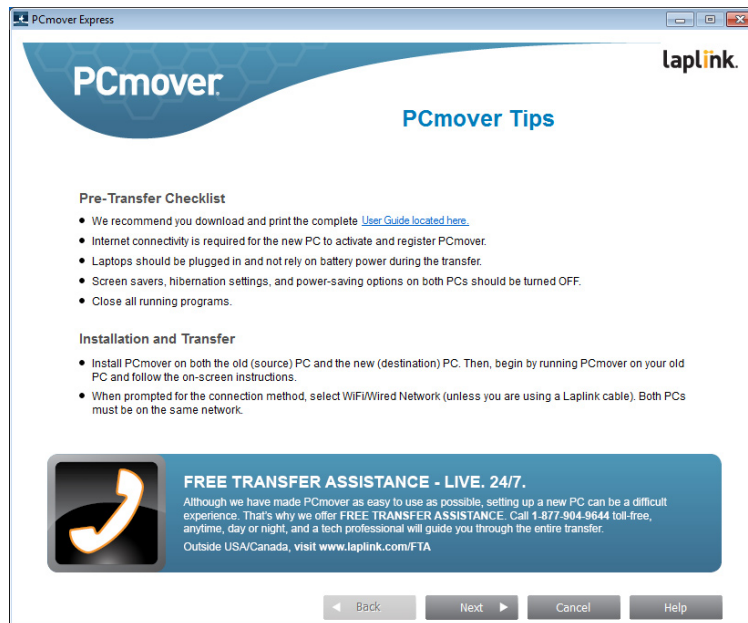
PCmover Express

PCmover

laplink.

PCmover Tips

Pre-Transfer Checklist

• We recommend you download and print the complete User Guide located here.
• Internet connectivity is required for the new PC to activate and register PCmover.
• Laptops should be plugged in and not rely on battery power during the transfer.
• Screen savers, hibernation settings, and power-saving options on both PCs should be turned OFF.
• Close all running programs.

Installation and Transfer

• Install PCmover on both the old (source) PC and the new (destination) PC. Then, begin by running PCmover on your old PC and follow the on-screen instructions.
• When prompted for the connection method, select WiFi/Wired Network (unless you are using a Laplink cable). Both PCs must be on the same network.

FREE TRANSFER ASSISTANCE - LIVE. 24/7.

Although we have made PCmover as easy to use as possible, setting up a new PC can be a difficult experience. That's why we offer FREE TRANSFER ASSISTANCE. Call 1-877-904-9644 toll-free, anytime, day or night, and a tech professional will guide you through the entire transfer.

Outside USA/Canada, visit www.laplink.com/FTA

Back

Next

Cancel

Help